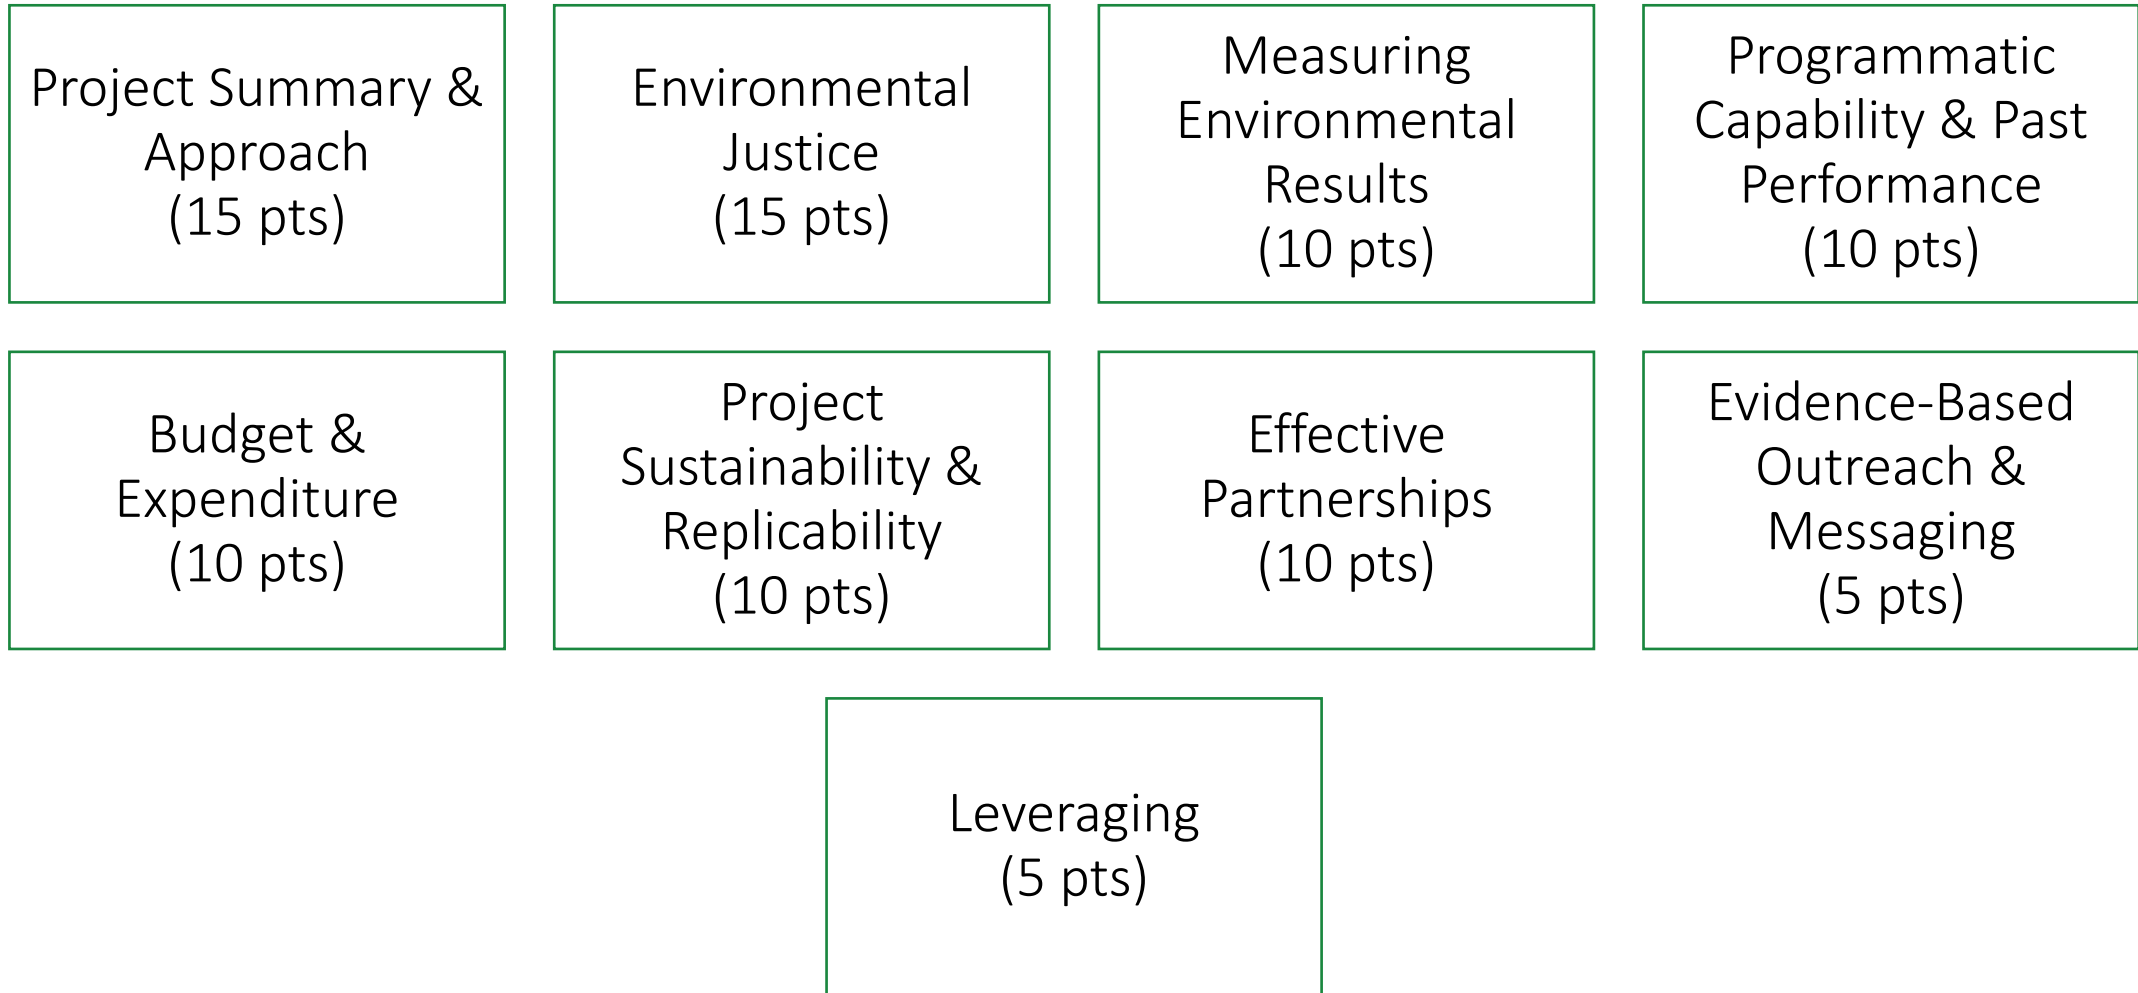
Project Summary & Approach (15 pts)

Environmental Justice (15 pts)

Measuring Environmental Results (10 pts)

Programmatic Capability & Past Performance (10 pts)

Budget & Expenditure (10 pts)

Project Sustainability & Replicability (10 pts)

Effective Partnerships (10 pts)

Evidence-Based Outreach & Messaging (5 pts)

Leveraging (5 pts)